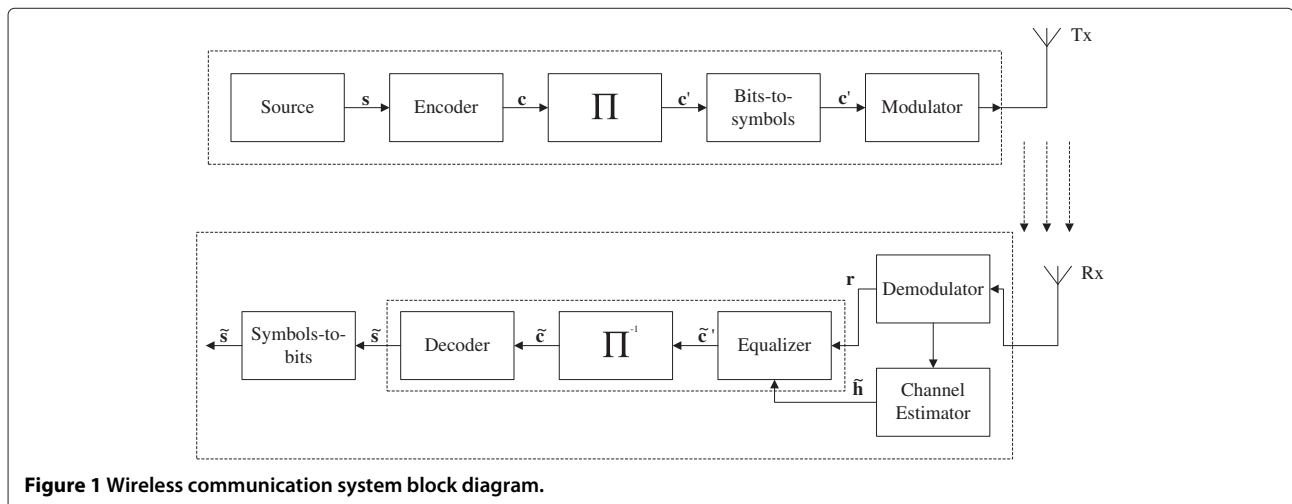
Tx

Source $\mathbf{s}$ Encoder $\mathbf{c}$ $\prod$ $\mathbf{c}'$ Bits-to-symbols $\mathbf{c}'$ Modulator

Rx

$\mathbf{r}$ Demodulator

$\tilde{\mathbf{s}}$ Symbols-to-bits $\tilde{\mathbf{s}}$ Decoder $\tilde{\mathbf{c}}$ $\prod^{-1}$ $\tilde{\mathbf{c}}'$ Equalizer

$\tilde{\mathbf{h}}$ Channel Estimator

**Figure 1 Wireless communication system block diagram.**